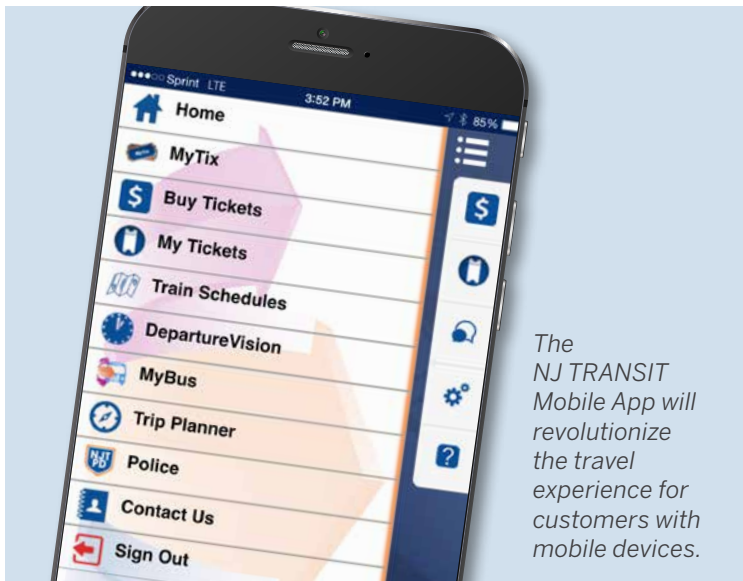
●●●○○ Sprint LTE
3:52 PM
85%

Home

MyTix

Buy Tickets

My Tickets

Train Schedules

DepartureVision

MyBus

Trip Planner

Police

Contact Us

Sign Out

The NJ TRANSIT Mobile App will revolutionize the travel experience for customers with mobile devices.